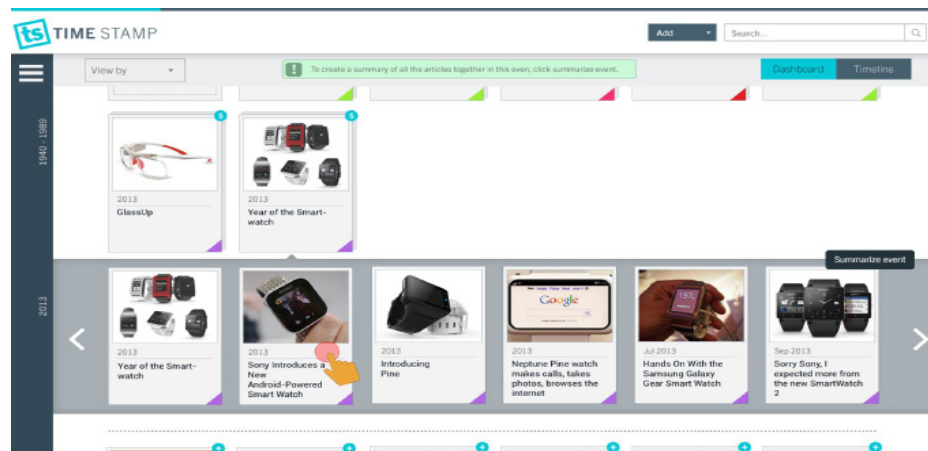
ts TIME STAMP

Add

Search...

View by

To create a summary of all the articles together in this even, click summarize event.

Dashboard

Timeline

1940 - 1989

5

2013
GlassUp

5

2013
Year of the Smart-watch

Summarize event

2013

2013
Year of the Smart-watch

2013
Sony Introduces a New Android-Powered Smart Watch

2013
Introducing Pine

2013
Neptune Pine watch makes calls, takes photos, browses the internet

Jul 2013
Hands On With the Samsung Galaxy Gear Smart Watch

Sep 2013
Sorry Sony, I expected more from the new SmartWatch 2